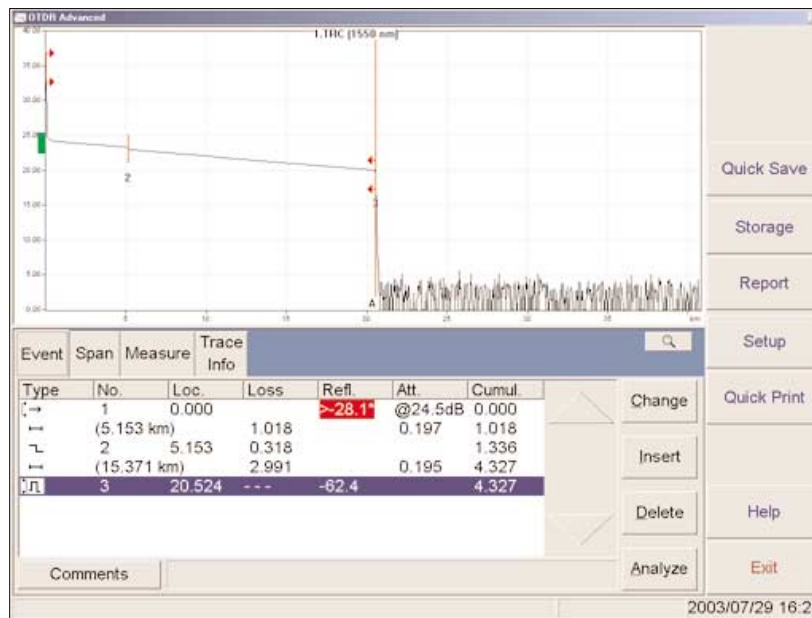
OTDR Advanced

1.TRC [1550 nm]

40.00
35.00
30.00
25.00
20.00
15.00
10.00
5.00
0.00

2
3
A

5
10
15
20
25
30
35
km

Quick Save
Storage
Report
Setup
Quick Print
Help
Exit

Event | Span | Measure | Trace Info

| Type | No. | Loc. | Loss | Refl. | Att. | Cumul. |
|---|---|---|---|---|---|---|
| | 1 | 0.000 | | >-28.1* | @24.5dB | 0.000 |
| | (5.153 km) | | 1.018 | | 0.197 | 1.018 |
| | 2 | 5.153 | 0.318 | | | 1.336 |
| | (15.371 km) | | 2.991 | | 0.195 | 4.327 |
| | 3 | 20.524 | - - - | -62.4 | | 4.327 |

Change
Insert
Delete
Analyze

Comments

2003/07/29 16:2